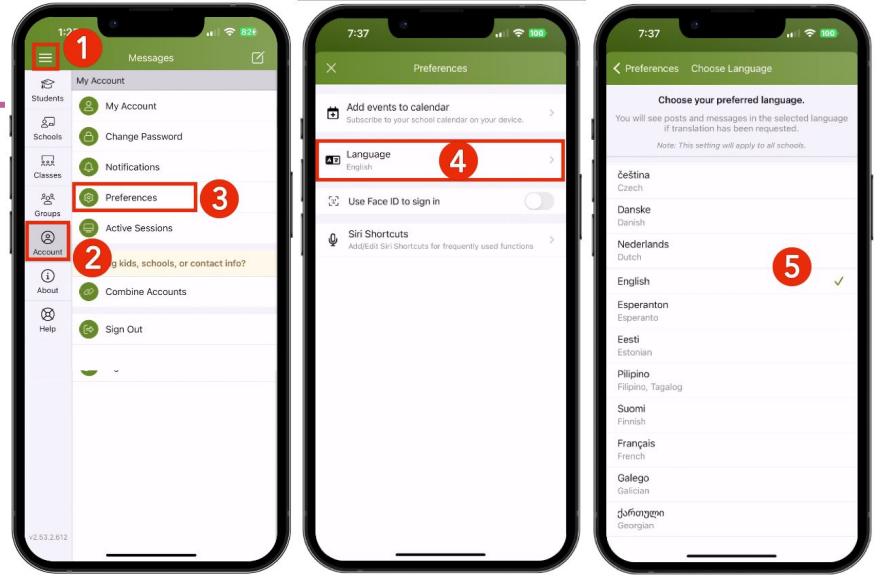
1:2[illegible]

82

1

Messages

Students

My Account

My Account

Schools

Change Password

Classes

Notifications

Groups

Preferences

3

Active Sessions

Account

2

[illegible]g kids, schools, or contact info?

About

Combine Accounts

Help

Sign Out

v2.53.2.612

7:37

100

Preferences

Add events to calendar

Subscribe to your school calendar on your device.

Language

English

4

Use Face ID to sign in

Siri Shortcuts

Add/Edit Siri Shortcuts for frequently used functions

7:37

100

Preferences Choose Language

Choose your preferred language.

You will see posts and messages in the selected language if translation has been requested.

Note: This setting will apply to all schools.

čeština

Czech

Danske

Danish

Nederlands

Dutch

English

5

Esperanton

Esperanto

Eesti

Estonian

Pilipino

Filipino, Tagalog

Suomi

Finnish

Français

French

Galego

Galician

ქართული

Georgian